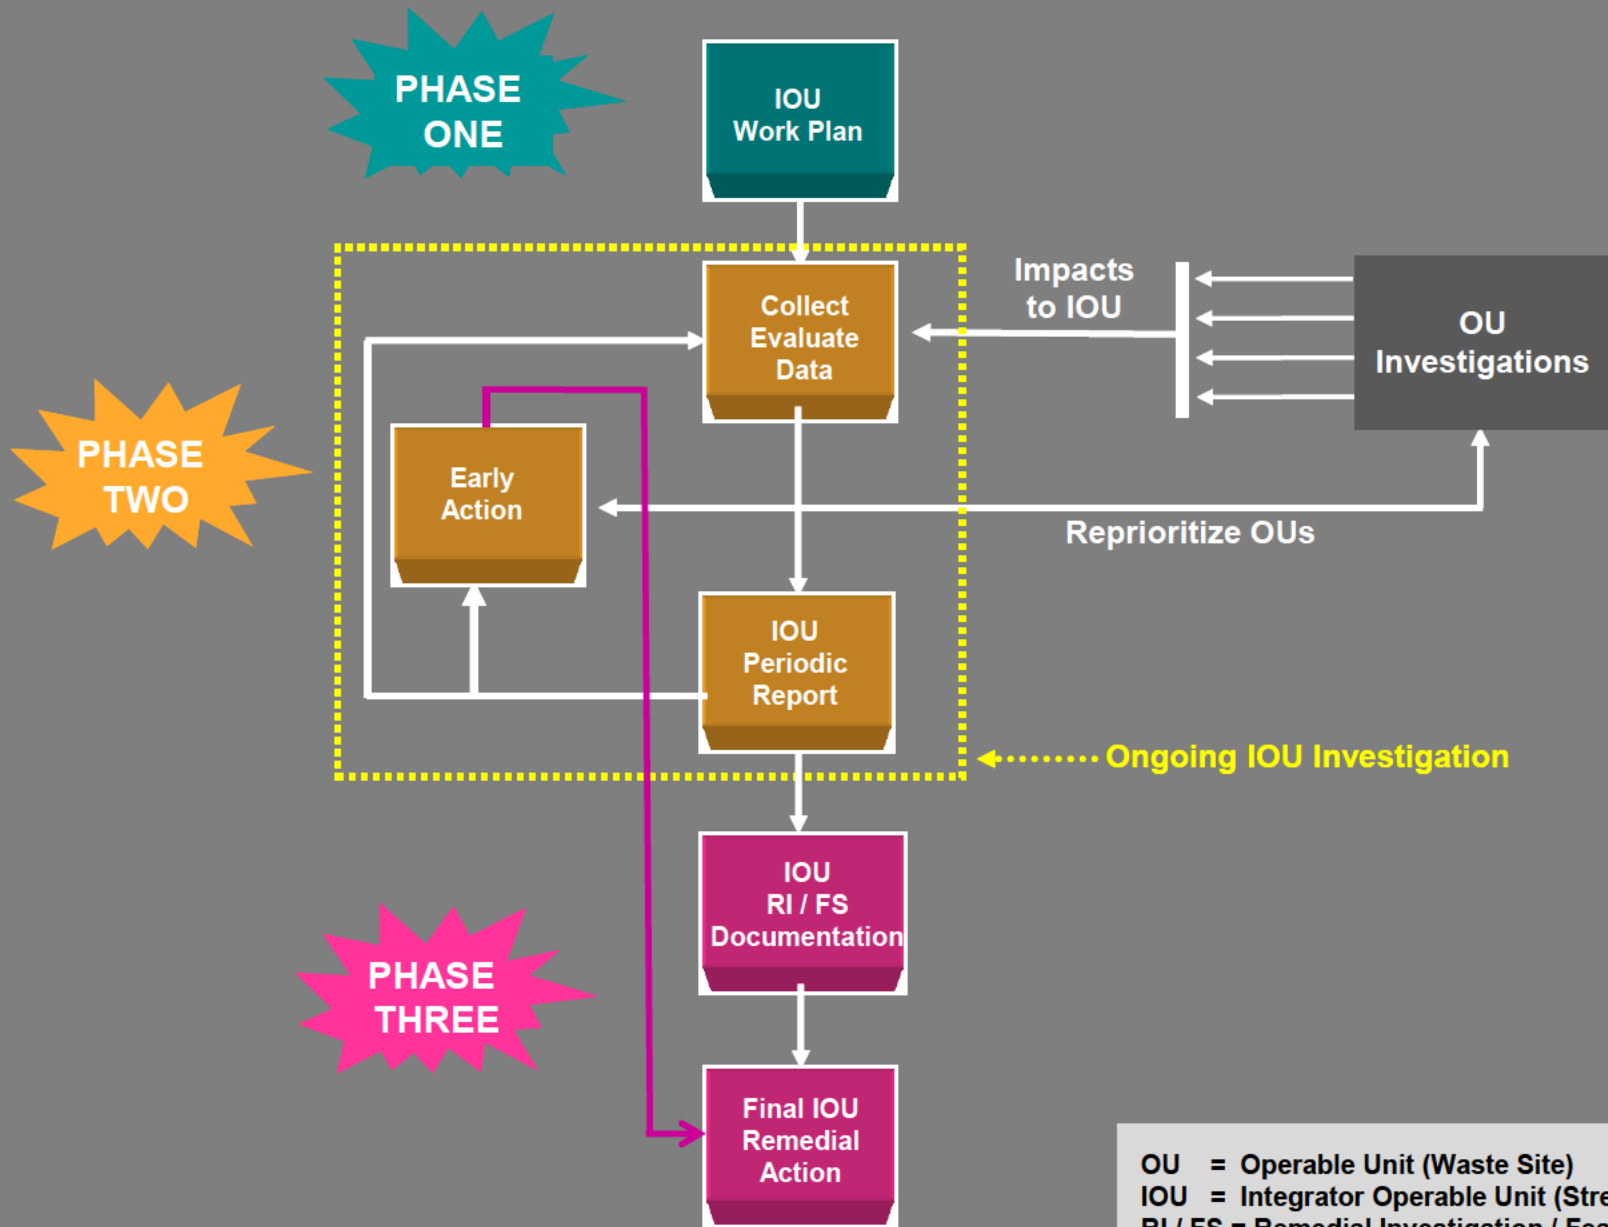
PHASE ONE

IOU Work Plan

PHASE TWO

Collect Evaluate Data

Impacts to IOU

OU Investigations

Early Action

Reprioritize OUs

IOU Periodic Report

Ongoing IOU Investigation

IOU RI / FS Documentation

PHASE THREE

Final IOU Remedial Action

OU = Operable Unit (Waste Site)
IOU = Integrator Operable Unit (Stre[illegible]
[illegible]